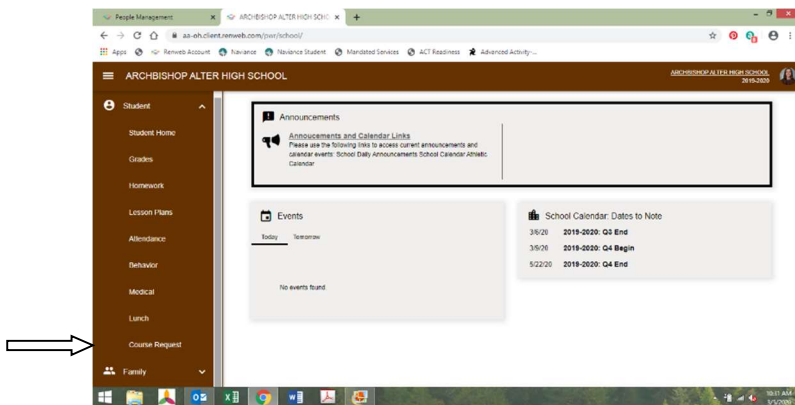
People Management
ARCHBISHOP ALTER HIGH SCHO
aa-oh.client.renweb.com/pwr/school/
Apps Renweb Account Naviance Naviance Student Mandated Services ACT Readiness Advanced Activity

ARCHBISHOP ALTER HIGH SCHOOL
ARCHBISHOP ALTER HIGH SCHOOL
2019-2020

Student
Student Home
Grades
Homework
Lesson Plans
Attendance
Behavior
Medical
Lunch
Course Request
Family

Announcements
Annoucements and Calendar Links
Please use the following links to access current announcements and calendar events: School Daily Announcements School Calendar Athletic Calendar

Events
Today Tomorrow
No events found.

School Calendar: Dates to Note
3/6/20 2019-2020: Q3 End
3/9/20 2019-2020: Q4 Begin
5/22/20 2019-2020: Q4 End

10:11 AM
3/3/2020